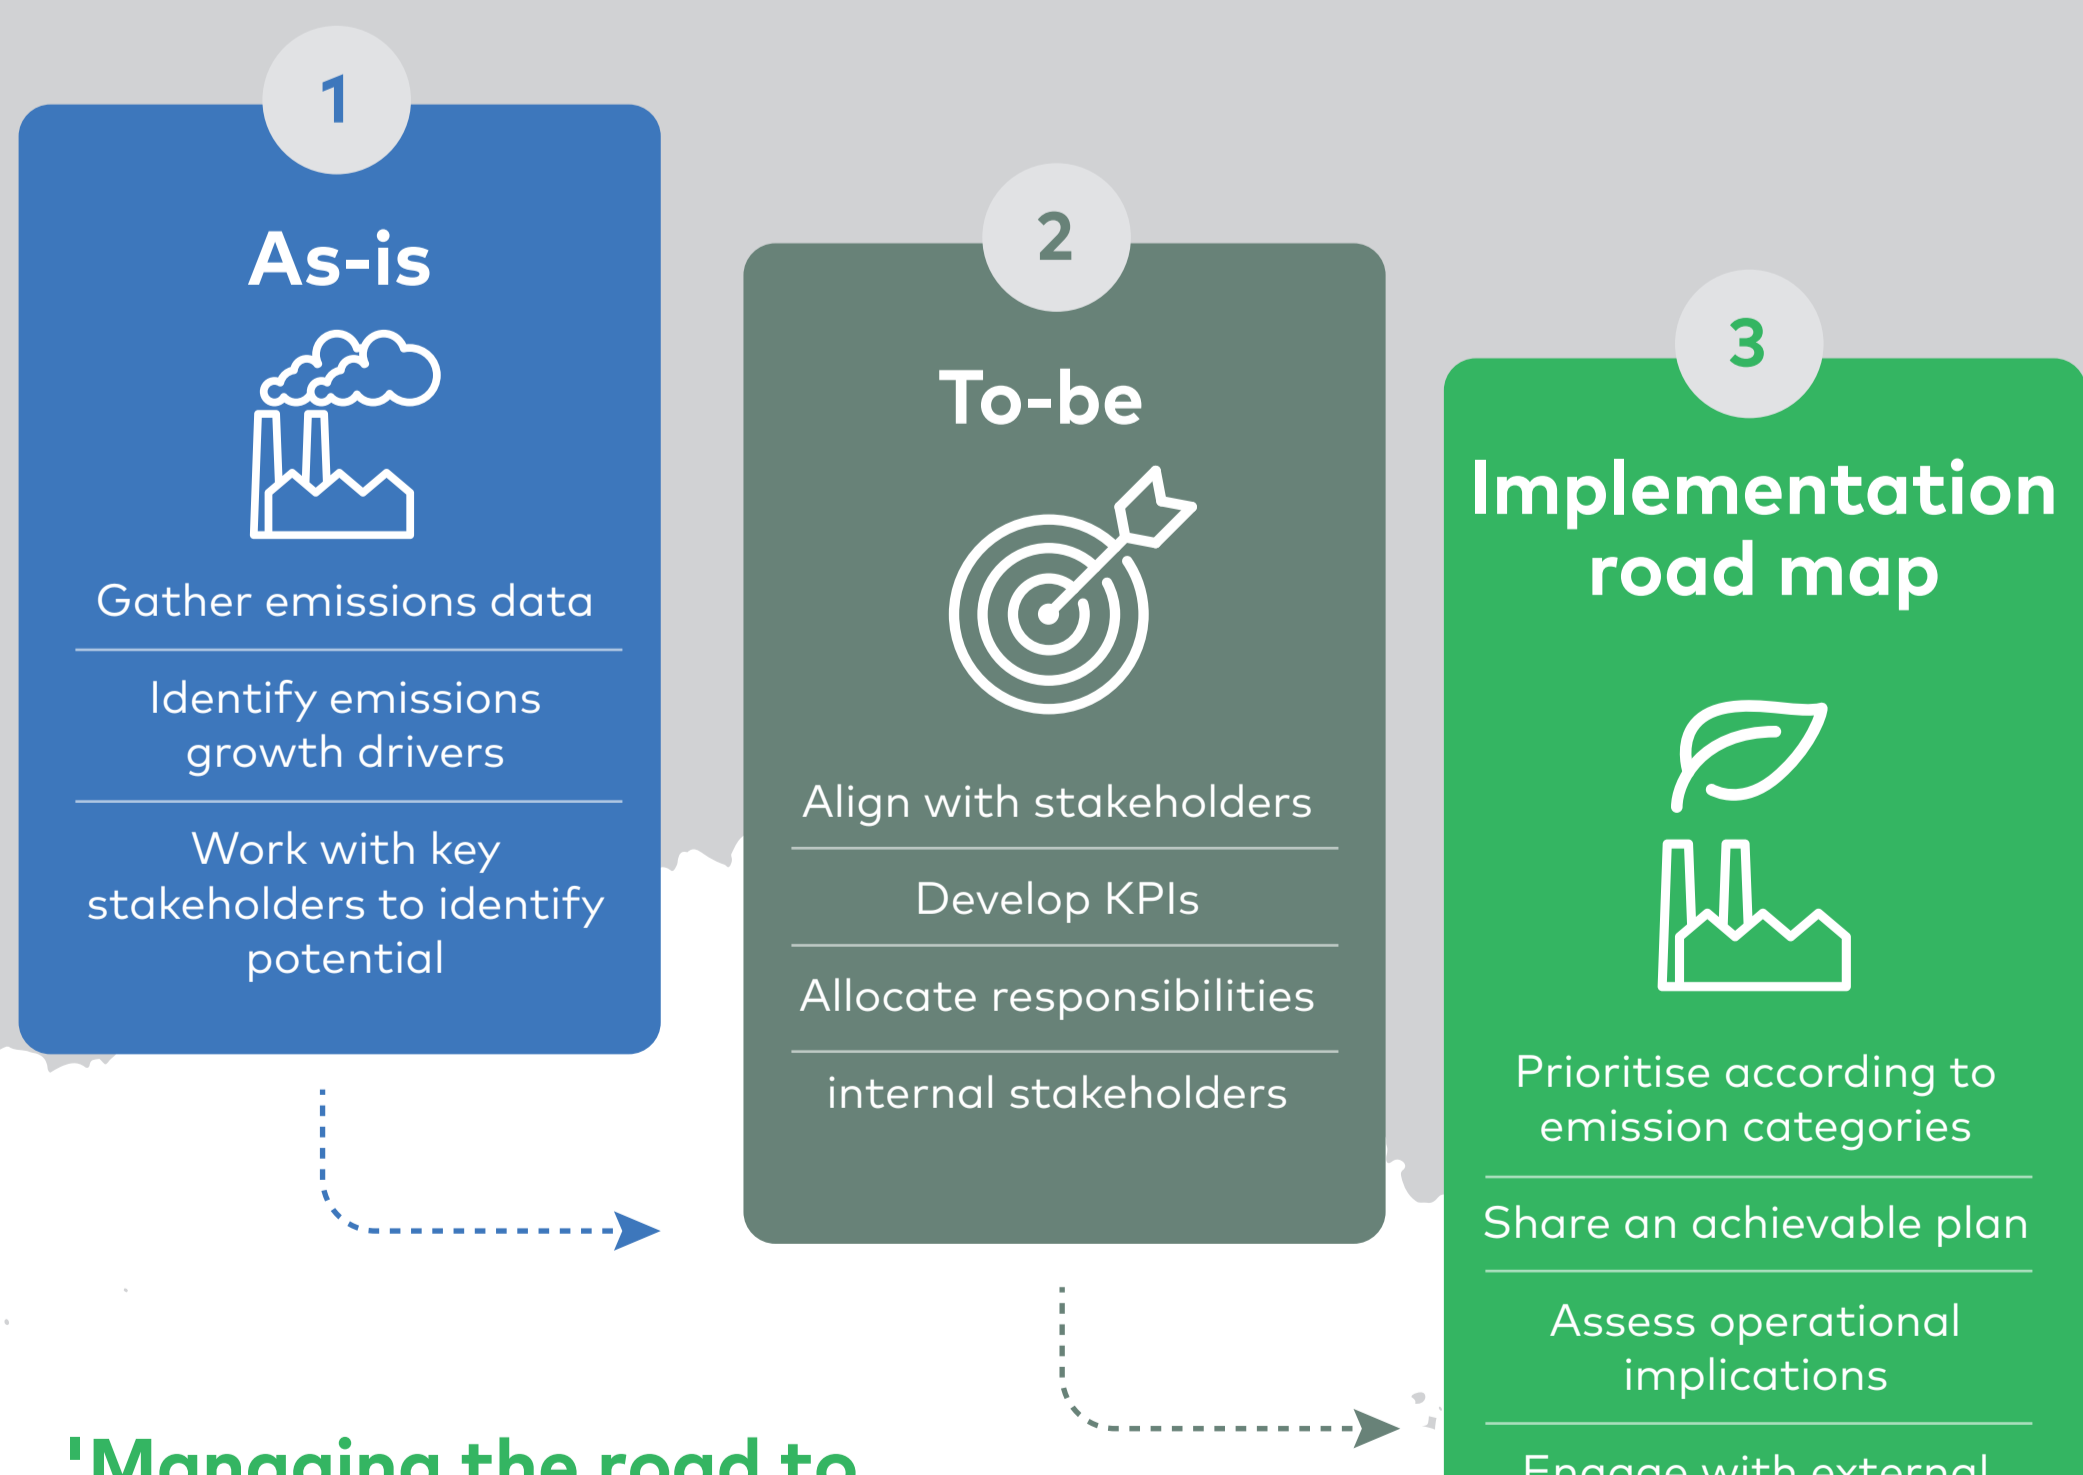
1

As-is

Gather emissions data

Identify emissions growth drivers

Work with key stakeholders to identify potential

2

To-be

Align with stakeholders

Develop KPIs

Allocate responsibilities

internal stakeholders

3

Implementation road map

Prioritise according to emission categories

Share an achievable plan

Assess operational implications

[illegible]

'Managing the road to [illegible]